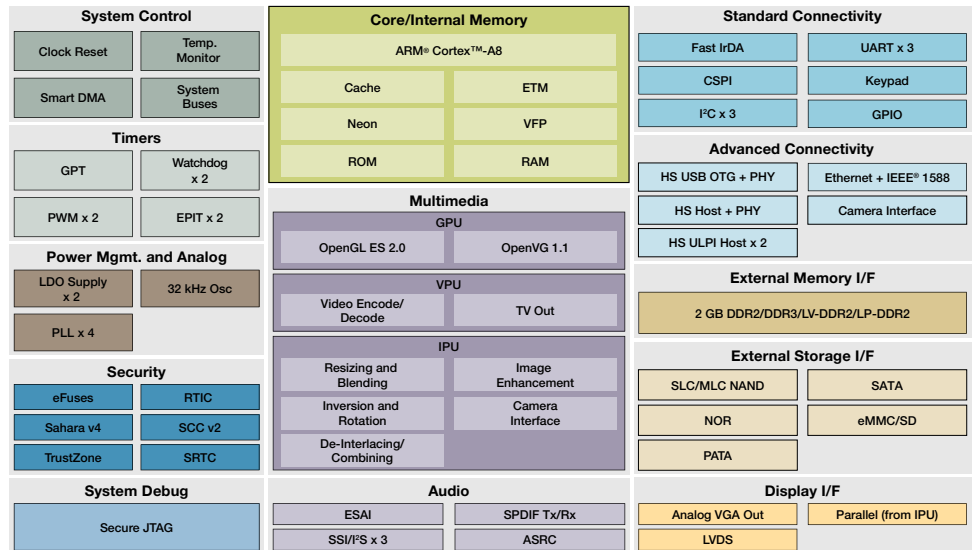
System Control

Clock Reset

Temp. Monitor

Smart DMA

System Buses

Timers

GPT

Watchdog x 2

PWM x 2

EPIT x 2

Power Mgmt. and Analog

LDO Supply x 2

32 kHz Osc

PLL x 4

Security

eFuses

RTIC

Sahara v4

SCC v2

TrustZone

SRTC

System Debug

Secure JTAG

Core/Internal Memory

ARM® Cortex™-A8

Cache

ETM

Neon

VFP

ROM

RAM

Multimedia

GPU

OpenGL ES 2.0

OpenVG 1.1

VPU

Video Encode/ Decode

TV Out

IPU

Resizing and Blending

Image Enhancement

Inversion and Rotation

Camera Interface

De-Interlacing/ Combining

Audio

ESAI

SPDIF Tx/Rx

SSI/I²S x 3

ASRC

Standard Connectivity

Fast IrDA

UART x 3

CSPI

Keypad

I²C x 3

GPIO

Advanced Connectivity

HS USB OTG + PHY

Ethernet + IEEE® 1588

HS Host + PHY

Camera Interface

HS ULPI Host x 2

External Memory I/F

2 GB DDR2/DDR3/LV-DDR2/LP-DDR2

External Storage I/F

SLC/MLC NAND

SATA

NOR

eMMC/SD

PATA

Display I/F

Analog VGA Out

Parallel (from IPU)

LVDS